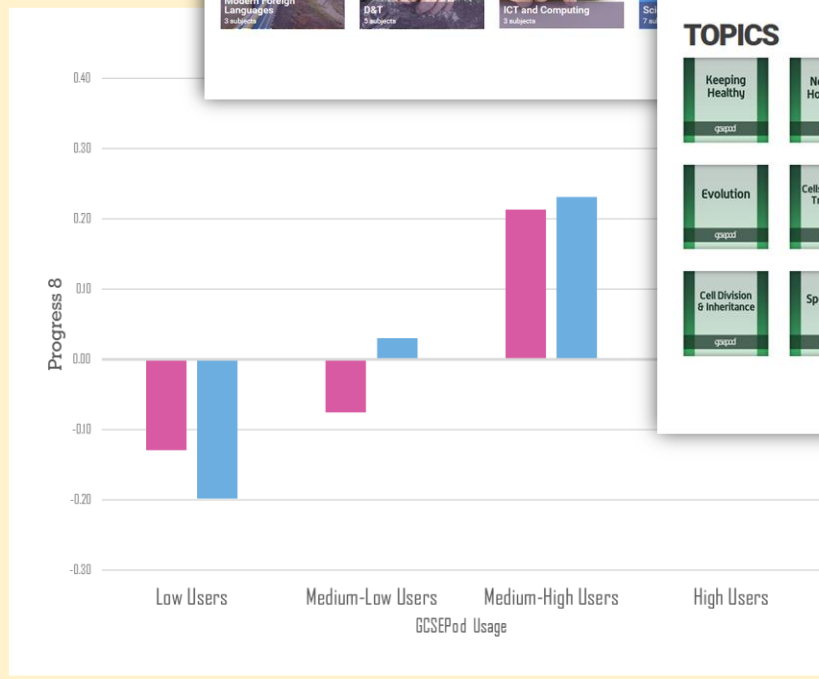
Modern Foreign Languages
3 subjects

D&T
5 subjects

ICT and Computing
3 subjects

Sci
7 su

TOPICS

Keeping Healthy
gcsepod

Ne
Ho

Evolution
gcsepod

Cells
Tr

Cell Division & Inheritance
gcsepod

Sp

0.40
0.30
0.20
0.10
0.00
-0.10
-0.20
-0.30

Progress 8

Low Users
Medium-Low Users
Medium-High Users
High Users

GCSEPod Usage